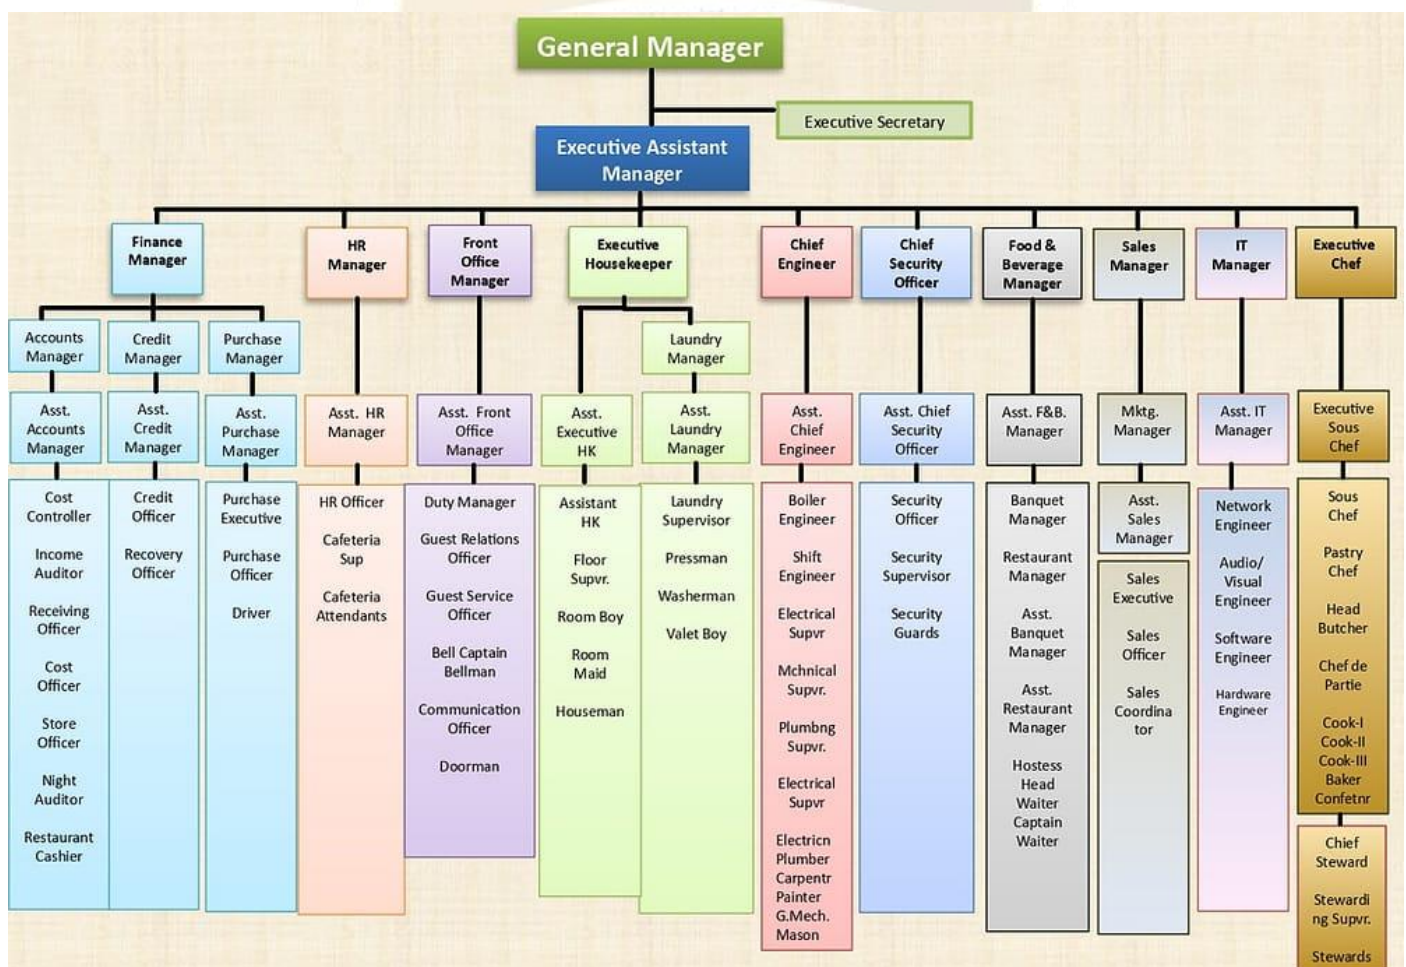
General Manager

Executive Secretary

Executive Assistant Manager

Finance Manager

Accounts Manager

Asst. Accounts Manager

Cost Controller

Income Auditor

Receiving Officer

Cost Officer

Store Officer

Night Auditor

Restaurant Cashier

Credit Manager

Asst. Credit Manager

Credit Officer

Recovery Officer

Purchase Manager

Asst. Purchase Manager

Purchase Executive

Purchase Officer

Driver

HR Manager

Asst. HR Manager

HR Officer

Cafeteria Sup

Cafeteria Attendants

Front Office Manager

Asst. Front Office Manager

Duty Manager

Guest Relations Officer

Guest Service Officer

Bell Captain Bellman

Communication Officer

Doorman

Executive Housekeeper

Asst. Executive HK

Assistant HK

Floor Supvr.

Room Boy

Room Maid

Houseman

Laundry Manager

Asst. Laundry Manager

Laundry Supervisor

Pressman

Washerman

Valet Boy

Chief Engineer

Asst. Chief Engineer

Boiler Engineer

Shift Engineer

Electrical Supvr

Mchnical Supvr.

Plumbng Supvr.

Electrical Supvr

Electricn Plumber Carpentr Painter G.Mech. Mason

Chief Security Officer

Asst. Chief Security Officer

Security Officer

Security Supervisor

Security Guards

Food & Beverage Manager

Asst. F&B. Manager

Banquet Manager

Restaurant Manager

Asst. Banquet Manager

Asst. Restaurant Manager

Hostess Head Waiter Captain Waiter

Sales Manager

Mktg. Manager

Asst. Sales Manager

Sales Executive

Sales Officer

Sales Coordinator

IT Manager

Asst. IT Manager

Network Engineer

Audio/ Visual Engineer

Software Engineer

Hardware Engineer

Executive Chef

Executive Sous Chef

Sous Chef

Pastry Chef

Head Butcher

Chef de Partie

Cook-I Cook-II Cook-III Baker Confetnr

Chief Steward

Stewarding Supvr.

Stewards